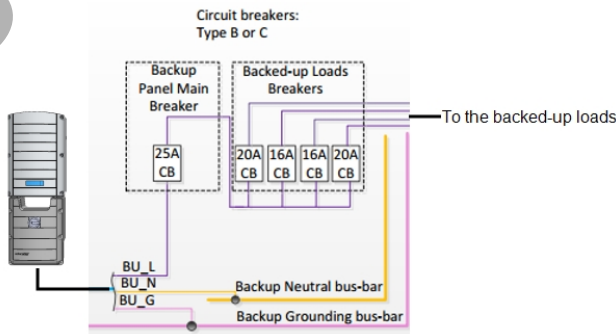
Circuit breakers:
Type B or C

Backup Panel Main Breaker

Backed-up Loads Breakers

To the backed-up loads

25A CB

20A CB

16A CB

16A CB

20A CB

BU_L
BU_N
BU_G

Backup Neutral bus-bar

Backup Grounding bus-bar